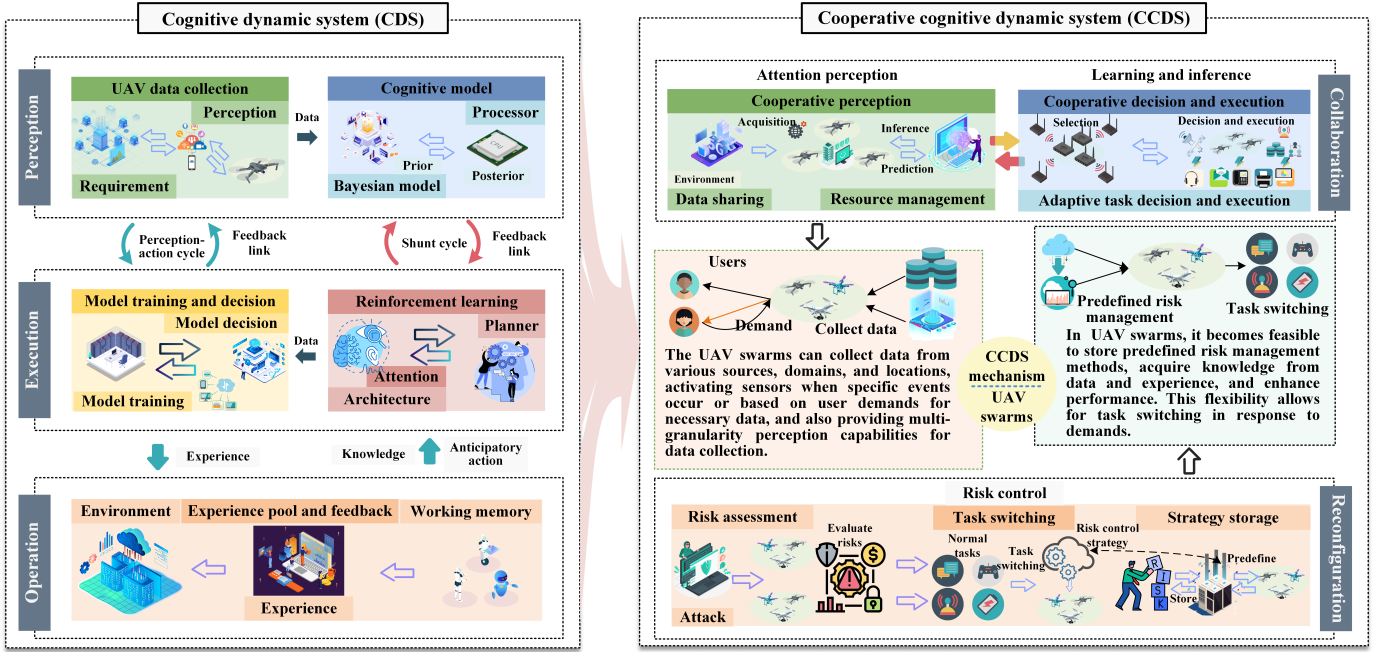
Cognitive dynamic system (CDS)

Perception

UAV data collection

Perception

Requirement

Data

Cognitive model

Processor

Prior

Posterior

Bayesian model

Perception-action cycle

Feedback link

Shunt cycle

Feedback link

Execution

Model training and decision

Model decision

Model training

Data

Reinforcement learning

Planner

Attention

Architecture

Experience

Knowledge

Anticipatory action

Operation

Environment

Experience pool and feedback

Working memory

Experience

Cooperative cognitive dynamic system (CCDS)

Attention perception

Learning and inference

Cooperative perception

Acquisition

Inference

Prediction

Environment

Data sharing

Resource management

Cooperative decision and execution

Selection

Decision and execution

Adaptive task decision and execution

Collaboration

Users

Demand

Collect data

The UAV swarms can collect data from various sources, domains, and locations, activating sensors when specific events occur or based on user demands for necessary data, and also providing multi-granularity perception capabilities for data collection.

CCDS mechanism

UAV swarms

Predefined risk management

Task switching

In UAV swarms, it becomes feasible to store predefined risk management methods, acquire knowledge from data and experience, and enhance performance. This flexibility allows for task switching in response to demands.

Risk control

Risk assessment

Evaluate risks

Task switching

Normal tasks

Task switching

Risk control strategy

Strategy storage

Predefine

Store

Attack

Reconfiguration